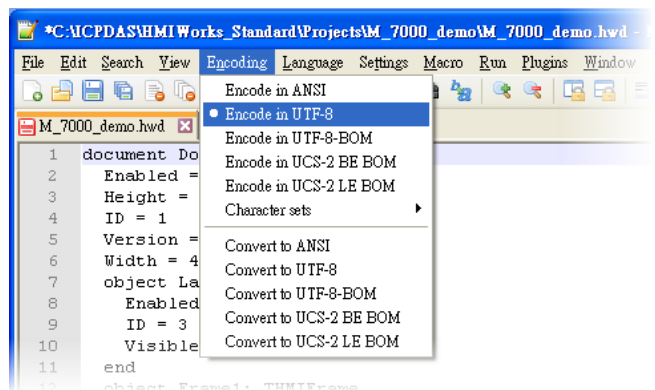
*C:\ICPDAS\HMIWorks_Standard\Projects\M_7000_demo\M_7000_demo.hwd -

File Edit Search View Encoding Language Settings Macro Run Plugins Window

M_7000_demo.hwd

Encode in ANSI
Encode in UTF-8
Encode in UTF-8-BOM
Encode in UCS-2 BE BOM
Encode in UCS-2 LE BOM
Character sets

Convert to ANSI
Convert to UTF-8
Convert to UTF-8-BOM
Convert to UCS-2 BE BOM
Convert to UCS-2 LE BOM

1 document Do
2 Enabled =
3 Height =
4 ID = 1
5 Version =
6 Width = 4
7 object La
8 Enabled
9 ID = 3
10 Visible
11 end
12 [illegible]